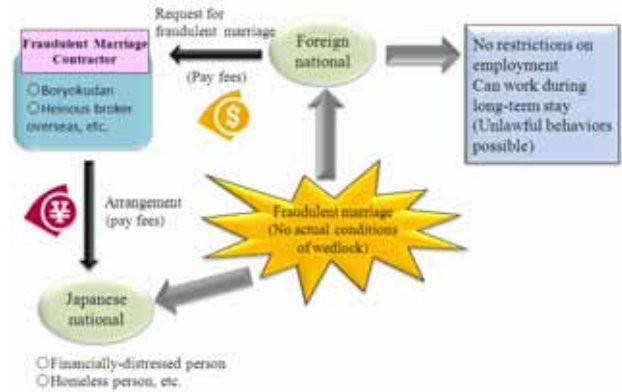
Request for fraudulent marriage

(Pay fees)

Fraudulent Marriage Contractor

○Boryokudan
○Heinous broker overseas, etc.

Foreign national

No restrictions on employment
Can work during long-term stay
(Unlawful behaviors possible)

Arrangement
(pay fees)

Fraudulent marriage
(No actual conditions of wedlock)

Japanese national

○Financially-distressed person
○Homeless person, etc.